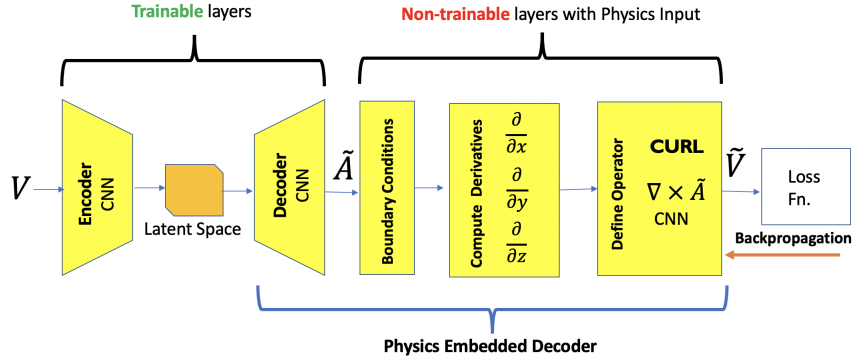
Trainable layers

Non-trainable layers with Physics Input

$V$

Encoder CNN

Latent Space

Decoder CNN

$\tilde{A}$

Boundary Conditions

Compute Derivatives

$\frac{\partial}{\partial x}$

$\frac{\partial}{\partial y}$

$\frac{\partial}{\partial z}$

Define Operator

CURL

$\nabla \times \tilde{A}$

CNN

$\tilde{V}$

Loss Fn.

Backpropagation

Physics Embedded Decoder